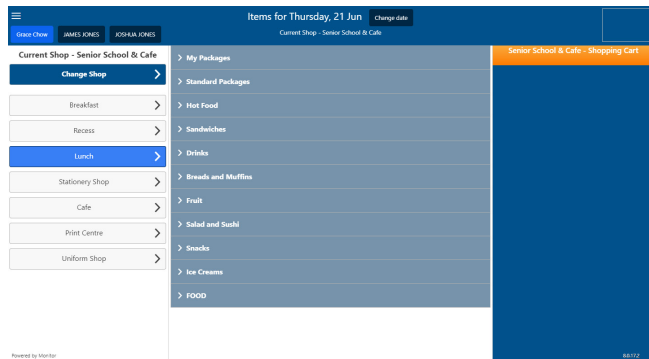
Grace Chow JAMES JONES JOSHUA JONES

Items for Thursday, 21 Jun Change date

Current Shop - Senior School & Cafe

Current Shop - Senior School & Cafe

Change Shop

Breakfast

Recess

Lunch

Stationery Shop

Cafe

Print Centre

Uniform Shop

> My Packages

> Standard Packages

> Hot Food

> Sandwiches

> Drinks

> Breads and Muffins

> Fruit

> Salad and Sushi

> Snacks

> Ice Creams

> FOOD

Senior School & Cafe - Shopping Cart

Powered by Monitor

8.8.17.2